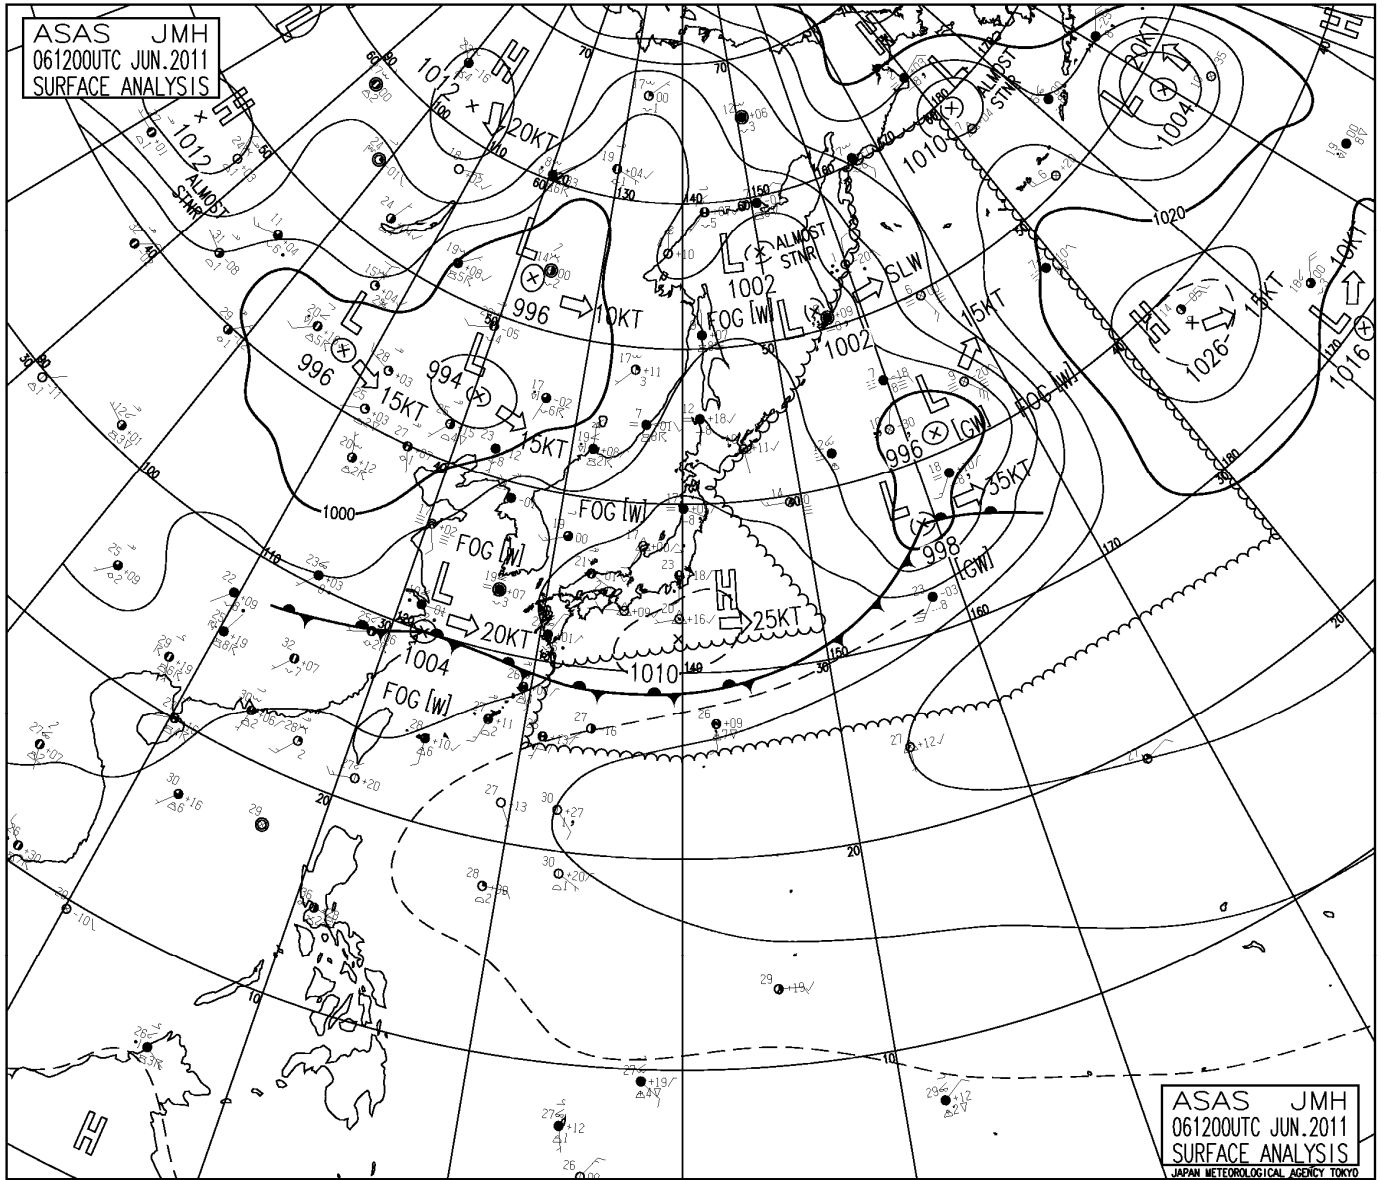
ASAS JMH
061200UTC JUN.2011
SURFACE ANALYSIS

1012
H
1012
ALMOST STNR
20KT
L
996
10KT
L
996
15KT
994
15KT
1000
FOG [W]
FOG [W]
L
20KT
1004
FOG [W]
FOG [W]
L
1002
ALMOST STNR
FOG [W]
L
1002
SLW
H
25KT
1010
L
996
[GW]
15KT
FOG [W]
L
998
35KT
[GW]
ALMOST STNR
L
1010
20KT
L
1004
1020
H
1026
15KT
L
1016
10KT
H

ASAS JMH
061200UTC JUN.2011
SURFACE ANALYSIS
JAPAN METEOROLOGICAL AGENCY TOKYO